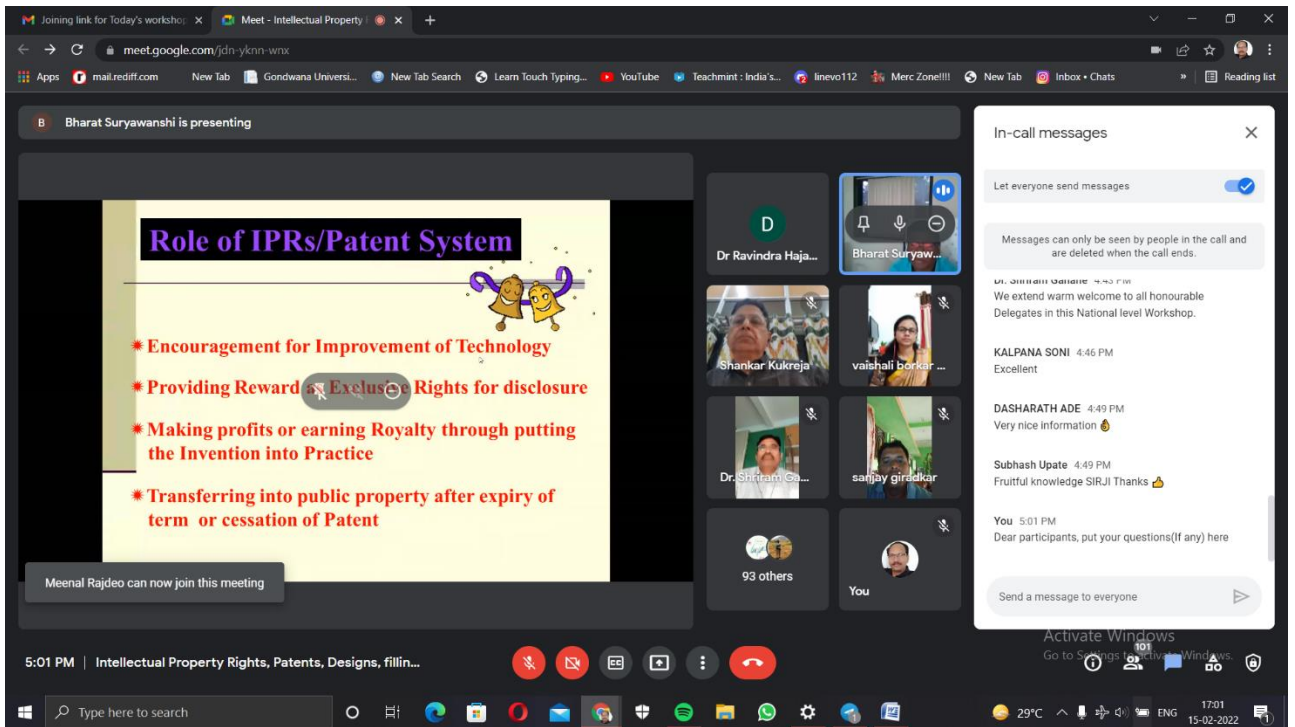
Joining link for Today's workshop ×
Meet - Intellectual Property ×
+

meet.google.com/jdn-yknn-wnx

Apps  mail.rediff.com  New Tab  Gondwana Universi...  New Tab Search  Learn Touch Typing...  YouTube  Teachmint : India's...  linevo112  Merc Zone!!!!  New Tab  Inbox • Chats  »  Reading list

B  Bharat Suryawanshi is presenting

Role of IPRs/Patent System

* Encouragement for Improvement of Technology

* Providing Reward as Exclusive Rights for disclosure

* Making profits or earning Royalty through putting the Invention into Practice

* Transferring into public property after expiry of term or cessation of Patent

Meenal Rajdeo can now join this meeting

D
Dr Ravindra Haja...
Bharat Suryaw...
Shankar Kukreja
vaishali borkar ...
Dr.Shriram Ga...
sanjay giradkar
93 others
You

In-call messages
Let everyone send messages
Messages can only be seen by people in the call and are deleted when the call ends.

Dr. Shriram Gahane 4:43 PM
We extend warm welcome to all honourable Delegates in this National level Workshop.

KALPANA SONI 4:46 PM
Excellent

DASHARATH ADE 4:49 PM
Very nice information

Subhash Upate 4:49 PM
Fruitful knowledge SIRJI Thanks

You 5:01 PM
Dear participants, put your questions(If any) here

Send a message to everyone

Activate Windows
Go to Settings to activate Windows.

5:01 PM | Intellectual Property Rights, Patents, Designs, fillin...

101

Type here to search

29°C  ENG  17:01  15-02-2022